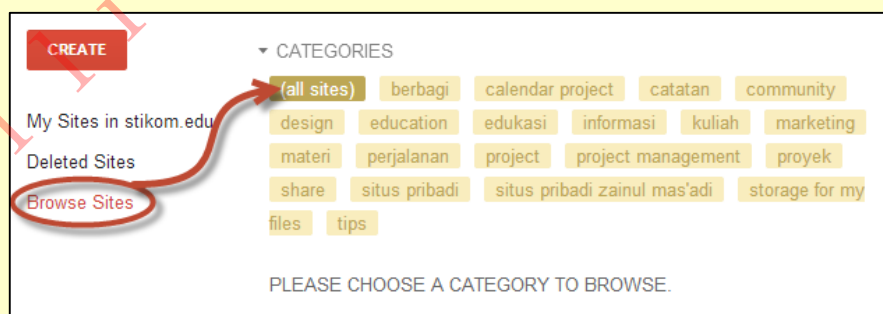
CREATE

My Sites in stikom.edu

Deleted Sites

Browse Sites

▾ CATEGORIES

(all sites) berbagi calendar project catatan community design education edukasi informasi kuliah marketing materi perjalanan project project management proyek share situs pribadi situs pribadi zainul mas'adi storage for my files tips

PLEASE CHOOSE A CATEGORY TO BROWSE.